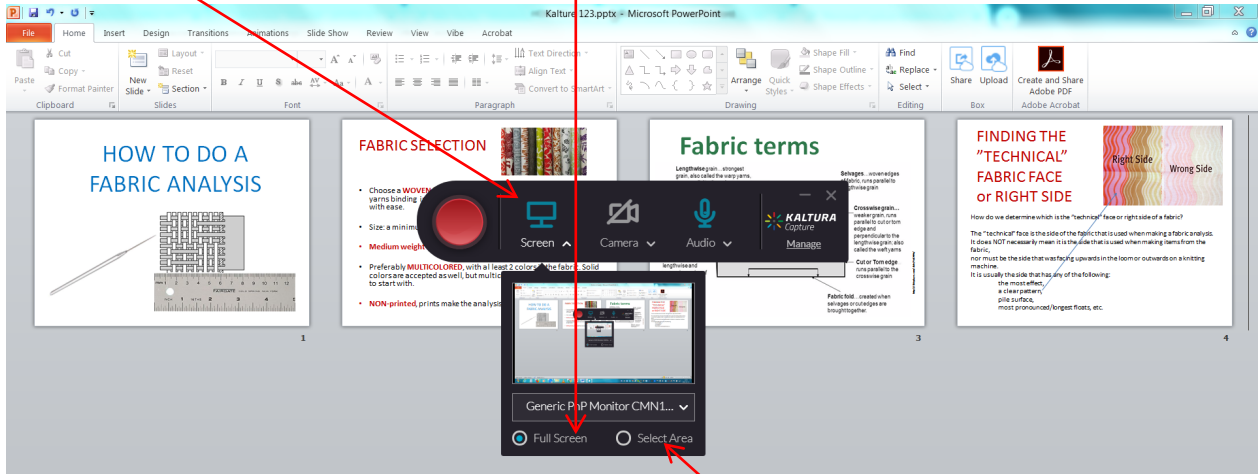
Kalture 123.pptx - Microsoft PowerPoint

File Home Insert Design Transitions Animations Slide Show Review View Vibe Acrobat

Paste Cut Copy Format Painter Clipboard
New Slide Layout Reset Section Slides
Font
Paragraph
Text Direction Align Text Convert to SmartArt
Arrange Quick Styles Shape Fill Shape Outline Shape Effects Drawing
Find Replace Select Editing
Share Upload Box
Create and Share Adobe PDF Adobe Acrobat

HOW TO DO A FABRIC ANALYSIS

1

FABRIC SELECTION

• Choose a WOVEN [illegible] yarns binding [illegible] with ease.
• Size: a minimu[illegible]
• Medium weight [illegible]
• Preferably MULTICOLORED, with at least 2 colors in the fabric. Solid colors are accepted as well, but multic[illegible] to start with.
• NON-printed, prints make the analysis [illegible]

Fabric terms

Lengthwise grain...strongest grain, also called the warp yarns.
Selvages...woven edges of fabric, runs parallel to lengthwise grain
Crosswise grain...weaker grain, runs parallel to cut or torn edge and perpendicular to the lengthwise grain; also called the weft yarns
Cut or Torn edge runs parallel to the crosswise grain
lengthwise and
Fabric fold...created when selvages or cut edges are brought together.

3

FINDING THE "TECHNICAL" FABRIC FACE or RIGHT SIDE

Right Side Wrong Side

How do we determine which is the "technical" face or right side of a fabric?

The "technical" face is the side of the fabric that is used when making a fabric analysis. It does NOT necessarily mean it is the side that is used when making items from the fabric, nor must be the side that was facing upwards in the loom or outwards on a knitting machine.
It is usually the side that has any of the following:
the most effect,
a clear pattern,
pile surface,
most pronounced/longest floats, etc.

4

Screen Camera Audio KALTURA Capture Manage

Generic PnP Monitor CMN1...
Full Screen Select Area